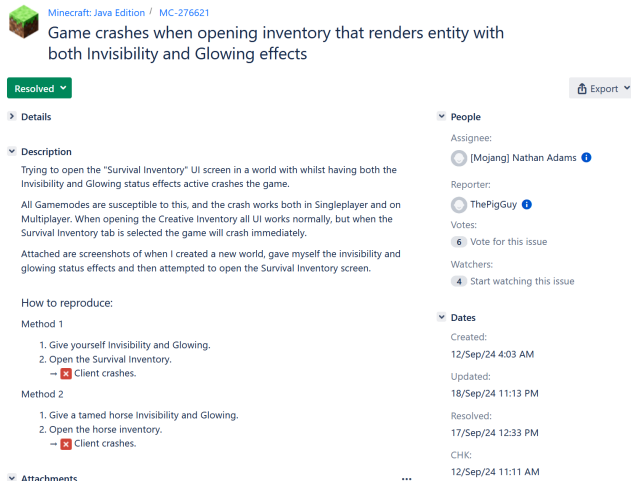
Minecraft: Java Edition / MC-276621

Game crashes when opening inventory that renders entity with both Invisibility and Glowing effects

Resolved

Export

Details

Description

Trying to open the "Survival Inventory" UI screen in a world with whilst having both the Invisibility and Glowing status effects active crashes the game.

All Gamemodes are susceptible to this, and the crash works both in Singleplayer and on Multiplayer. When opening the Creative Inventory all UI works normally, but when the Survival Inventory tab is selected the game will crash immediately.

Attached are screenshots of when I created a new world, gave myself the invisibility and glowing status effects and then attempted to open the Survival Inventory screen.

How to reproduce:

Method 1

1. Give yourself Invisibility and Glowing.
2. Open the Survival Inventory.
→ ✖ Client crashes.

Method 2

1. Give a tamed horse Invisibility and Glowing.
2. Open the horse inventory.
→ ✖ Client crashes.

Attachments

People

Assignee:

[Mojang] Nathan Adams

Reporter:

ThePigGuy

Votes:

6 Vote for this issue

Watchers:

4 Start watching this issue

Dates

Created:

12/Sep/24 4:03 AM

Updated:

18/Sep/24 11:13 PM

Resolved:

17/Sep/24 12:33 PM

CHK:

12/Sep/24 11:11 AM